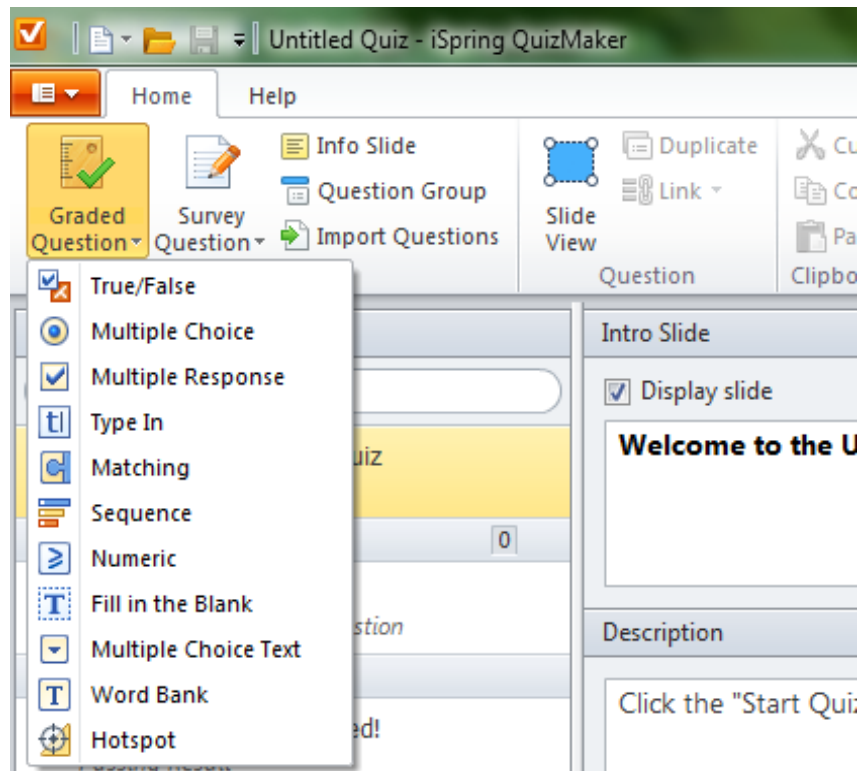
Untitled Quiz - iSpring QuizMaker

Home
Help

Graded Question
Survey Question
Info Slide
Question Group
Import Questions
Slide View
Duplicate
Link
Question
Cu
Co
Pa
Clipbo

True/False
Multiple Choice
Multiple Response
Type In
Matching
Sequence
Numeric
Fill in the Blank
Multiple Choice Text
Word Bank
Hotspot

uiz
0
stion
ed!

Intro Slide
Display slide
Welcome to the U
Description
Click the "Start Quiz